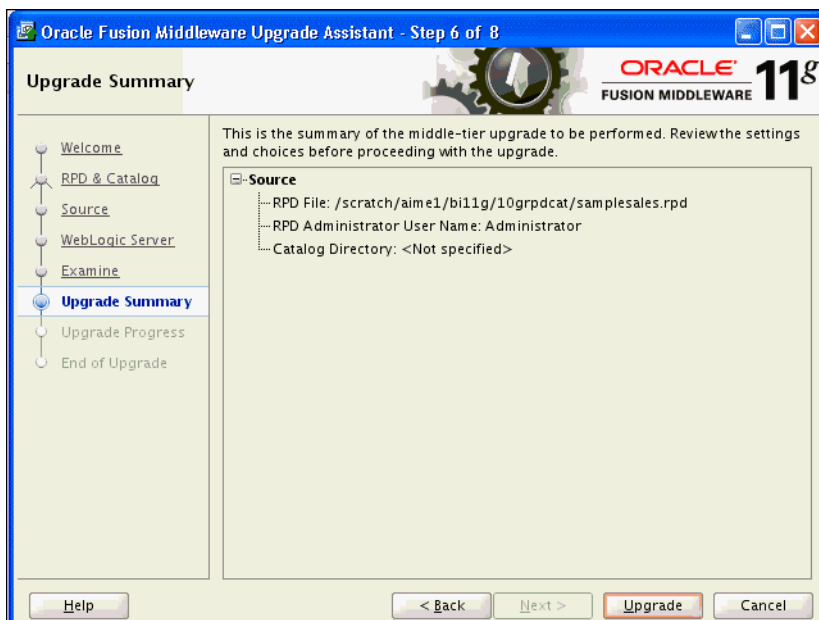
Oracle Fusion Middleware Upgrade Assistant - Step 6 of 8

Upgrade Summary

ORACLE FUSION MIDDLEWARE 11g

Welcome
RPD & Catalog
Source
WebLogic Server
Examine
Upgrade Summary
Upgrade Progress
End of Upgrade

This is the summary of the middle-tier upgrade to be performed. Review the settings and choices before proceeding with the upgrade.

Source
RPD File: /scratch/aime1/bi11g/10grpdcat/samplesales.rpd
RPD Administrator User Name: Administrator
Catalog Directory: <Not specified>

Help
< Back
Next >
Upgrade
Cancel